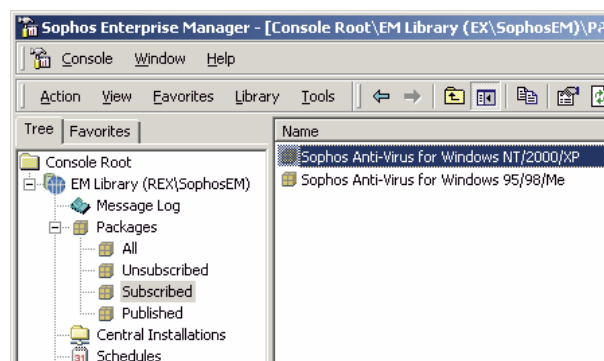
Sophos Enterprise Manager - [Console Root\EM Library (EX\SophosEM)\Pa

Console Window Help

Action View Favorites Library Tools

Tree Favorites

Console Root
EM Library (REX\SophosEM)
Message Log
Packages
All
Unsubscribed
Subscribed
Published
Central Installations
Schedules

Name
Sophos Anti-Virus for Windows NT/2000/XP
Sophos Anti-Virus for Windows 95/98/Me